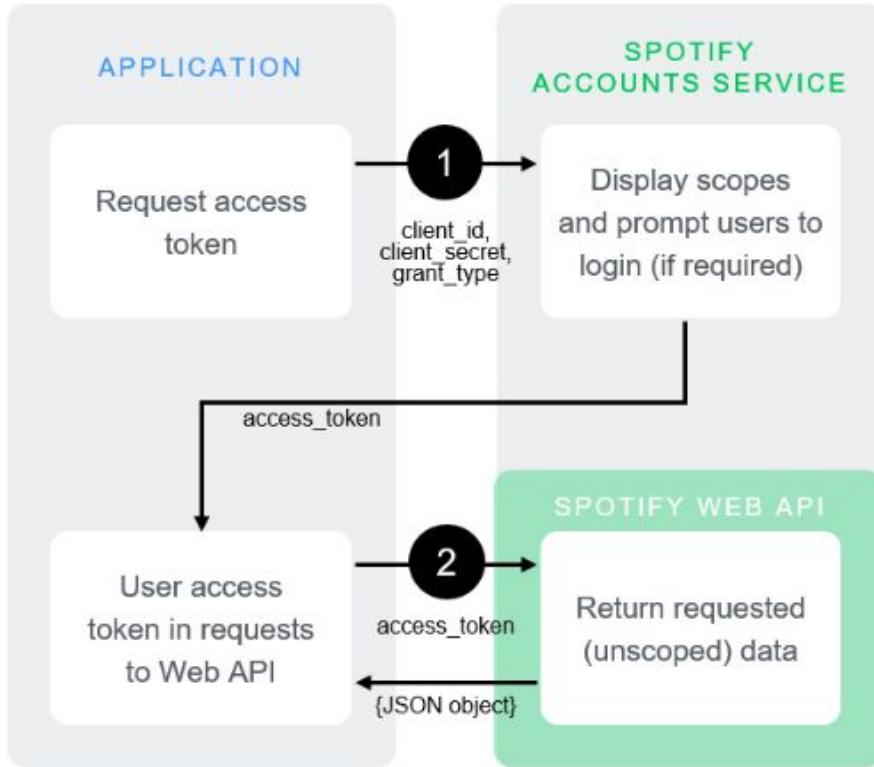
APPLICATION

SPOTIFY ACCOUNTS SERVICE

Request access token

1

client_id, client_secret, grant_type

Display scopes and prompt users to login (if required)

access_token

SPOTIFY WEB API

User access token in requests to Web API

2

access_token

Return requested (unscoped) data

{JSON object}